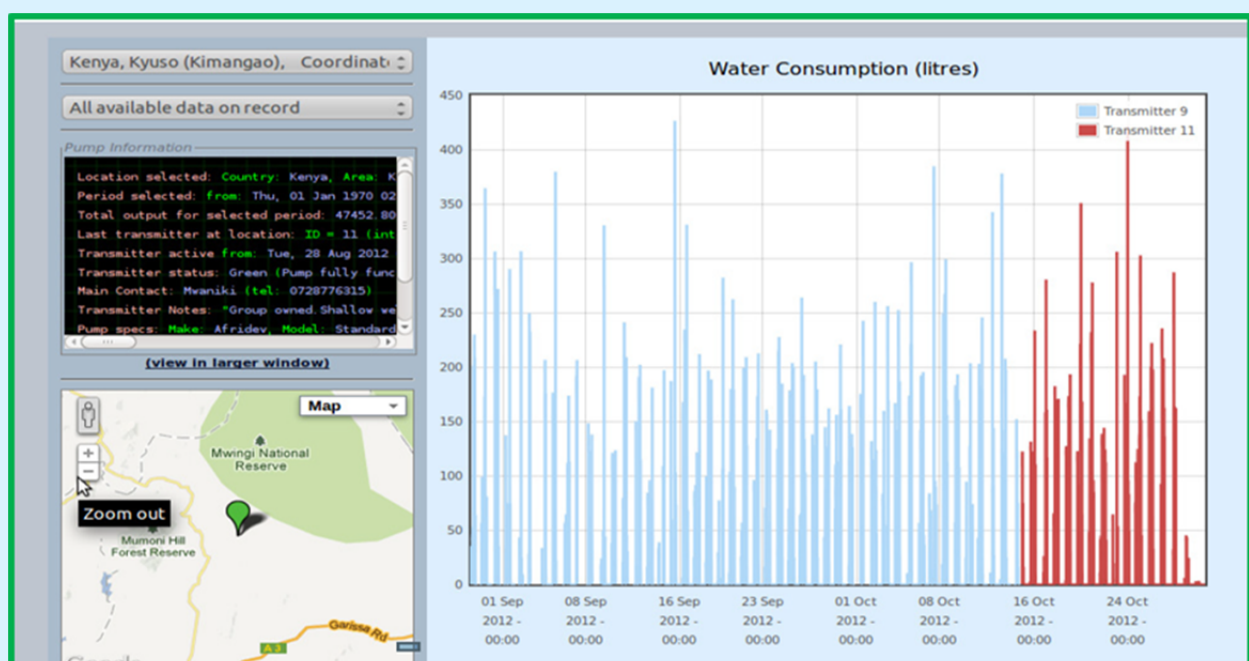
Kenya, Kyuso (Kimangao), Coordinat

All available data on record

Pump Information

Location selected: Country: Kenya, Area: K
Period selected: from: Thu, 01 Jan 1970 02
Total output for selected period: 47452.80
Last transmitter at location: ID = 11 (int
Transmitter active from: Tue, 28 Aug 2012
Transmitter status: Green (Pump fully func
Main Contact: Mwaniki (tel: 0728776315)
Transmitter Notes: *Group owned.Shallow we
Pump specs: Make: Afridev, Model: Standard

(view in larger window)

Map

Mwingi National Reserve

Zoom out

Mumoni Hill Forest Reserve

Garissa Rd

A3

Water Consumption (litres)

Transmitter 9
Transmitter 11

450
400
350
300
250
200
150
100
50
0

01 Sep 2012 - 00:00
08 Sep 2012 - 00:00
16 Sep 2012 - 00:00
23 Sep 2012 - 00:00
01 Oct 2012 - 00:00
08 Oct 2012 - 00:00
16 Oct 2012 - 00:00
24 Oct 2012 - 00:00